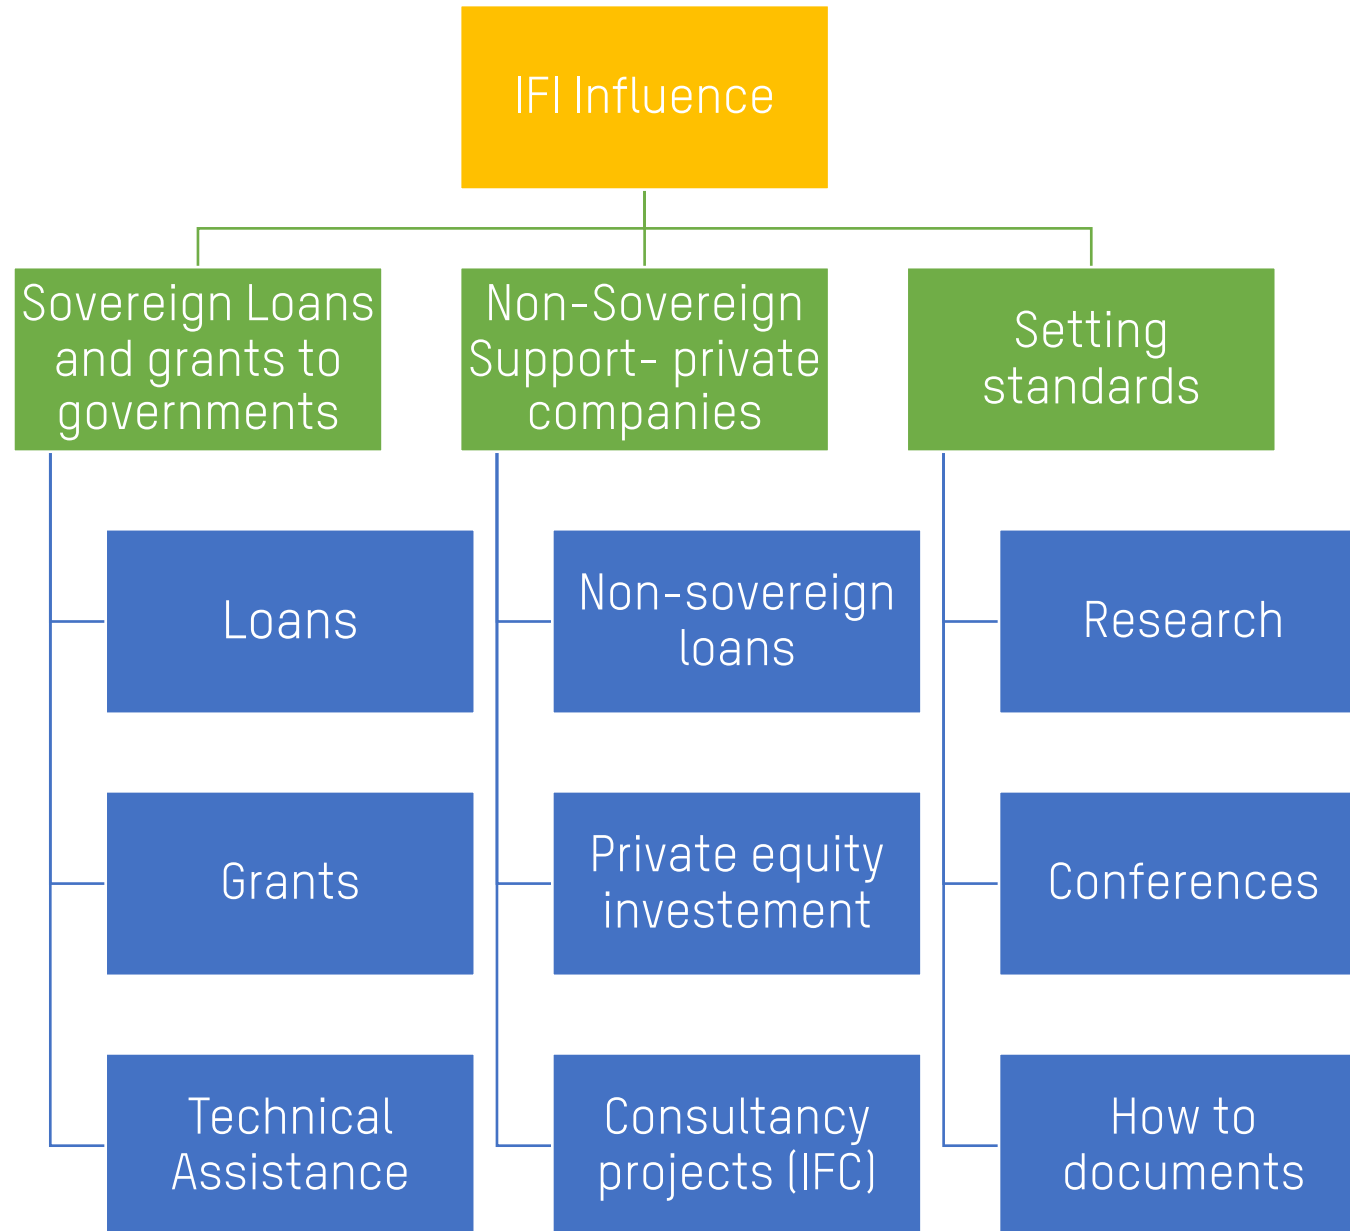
IFI Influence

Sovereign Loans and grants to governments

Loans

Grants

Technical Assistance

Non-Sovereign Support- private companies

Non-sovereign loans

Private equity investement

Consultancy projects (IFC)

Setting standards

Research

Conferences

How to documents